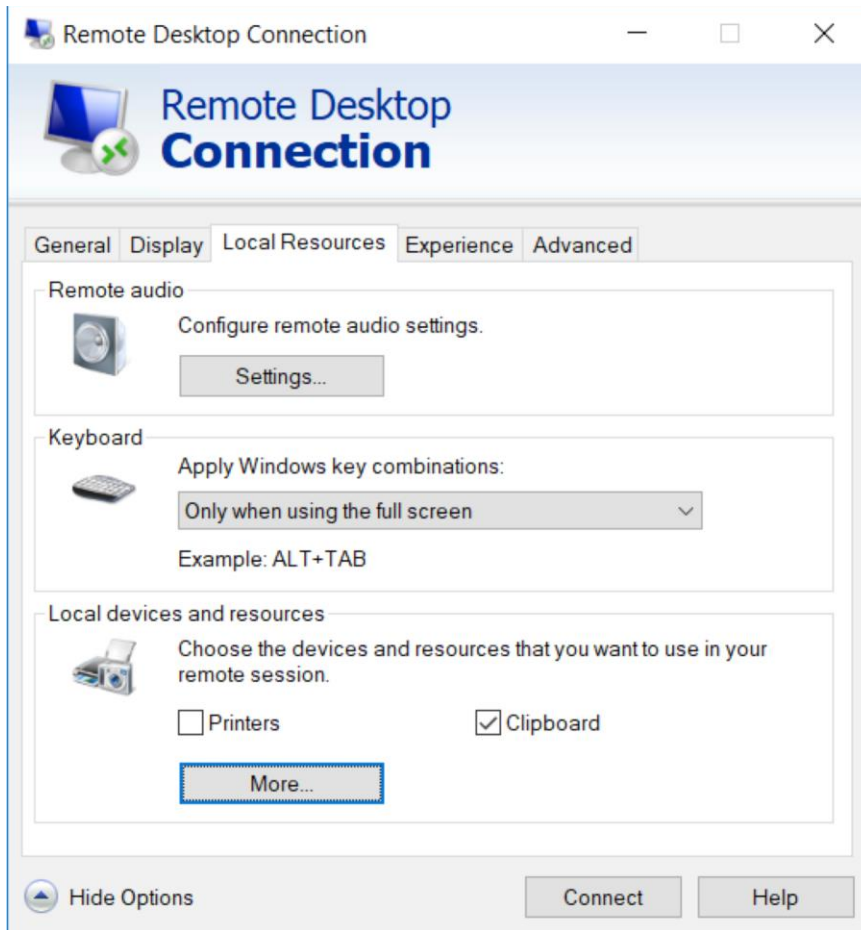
Remote Desktop Connection

Remote Desktop
Connection

General | Display | Local Resources | Experience | Advanced

Remote audio

Configure remote audio settings.

Settings...

Keyboard

Apply Windows key combinations:

Only when using the full screen

Example: ALT+TAB

Local devices and resources

Choose the devices and resources that you want to use in your remote session.

☐ Printers
☑ Clipboard

More...

Hide Options

Connect

Help